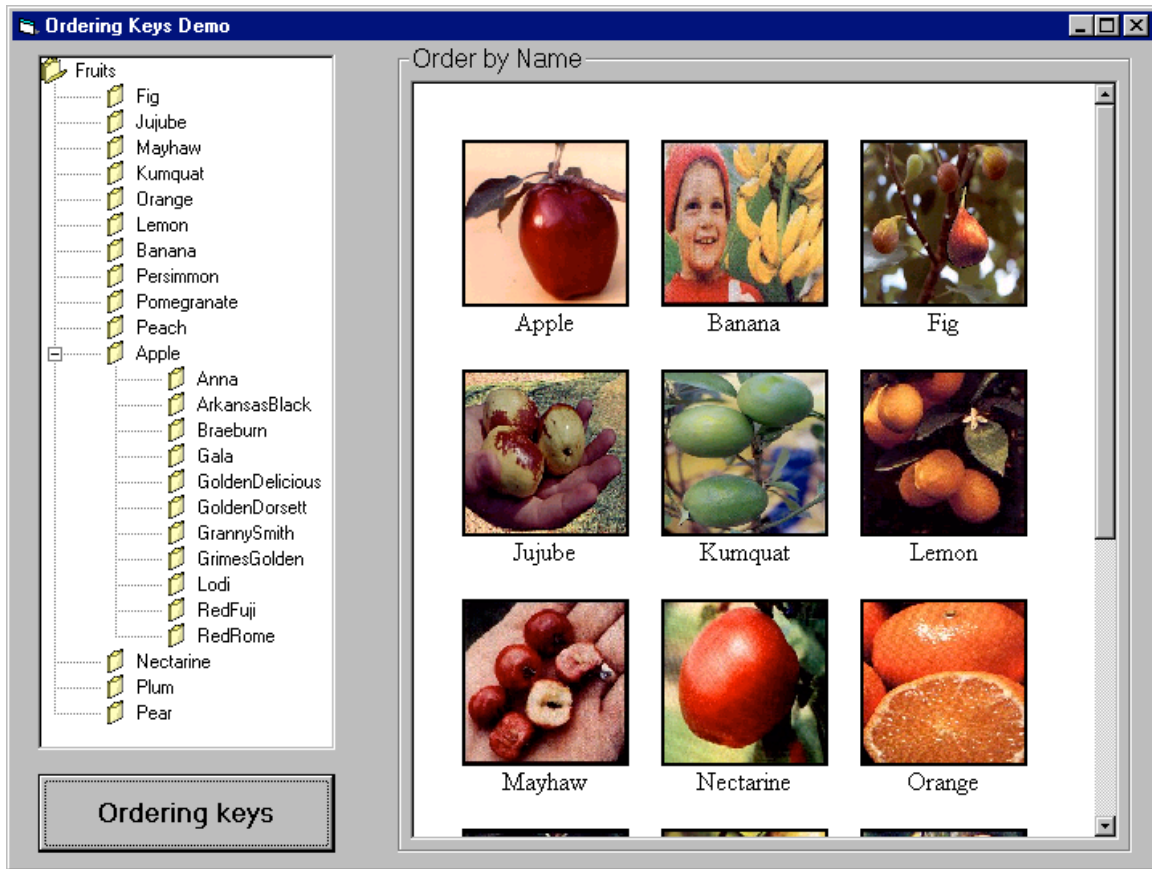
Ordering Keys Demo

Fruits
Fig
Jujube
Mayhaw
Kumquat
Orange
Lemon
Banana
Persimmon
Pomegranate
Peach
Apple
Anna
ArkansasBlack
Braeburn
Gala
GoldenDelicious
GoldenDorsett
GrannySmith
GrimesGolden
Lodi
RedFuji
RedRome
Nectarine
Plum
Pear

Ordering keys

Order by Name

Apple
Banana
Fig
Jujube
Kumquat
Lemon
Mayhaw
Nectarine
Orange